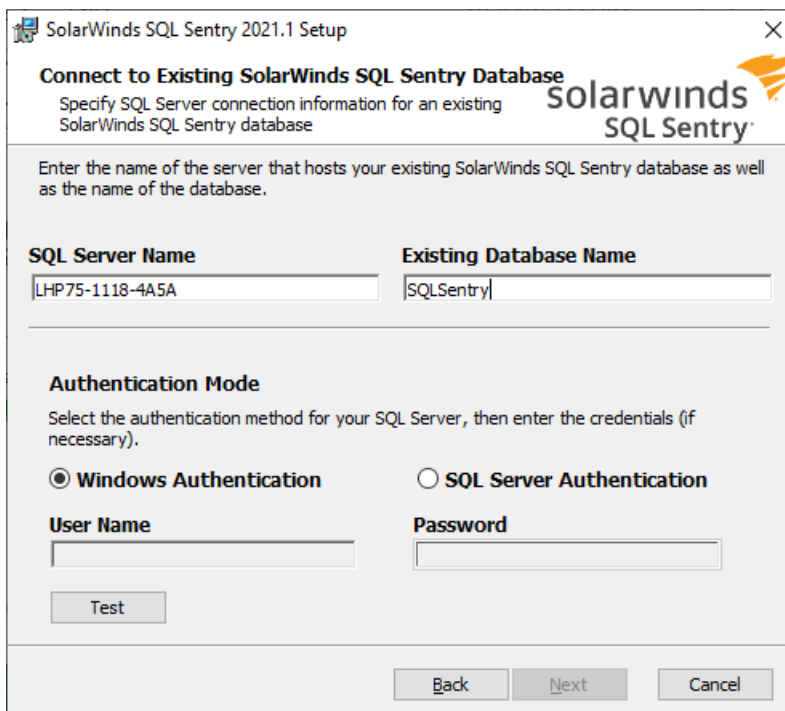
SolarWinds SQL Sentry 2021.1 Setup

×

Connect to Existing SolarWinds SQL Sentry Database

Specify SQL Server connection information for an existing SolarWinds SQL Sentry database

solarwinds SQL Sentry

Enter the name of the server that hosts your existing SolarWinds SQL Sentry database as well as the name of the database.

SQL Server Name

LHP75-1118-4A5A

Existing Database Name

SQLSentry

Authentication Mode

Select the authentication method for your SQL Server, then enter the credentials (if necessary).

Windows Authentication

SQL Server Authentication

User Name

Password

Test

Back

Next

Cancel